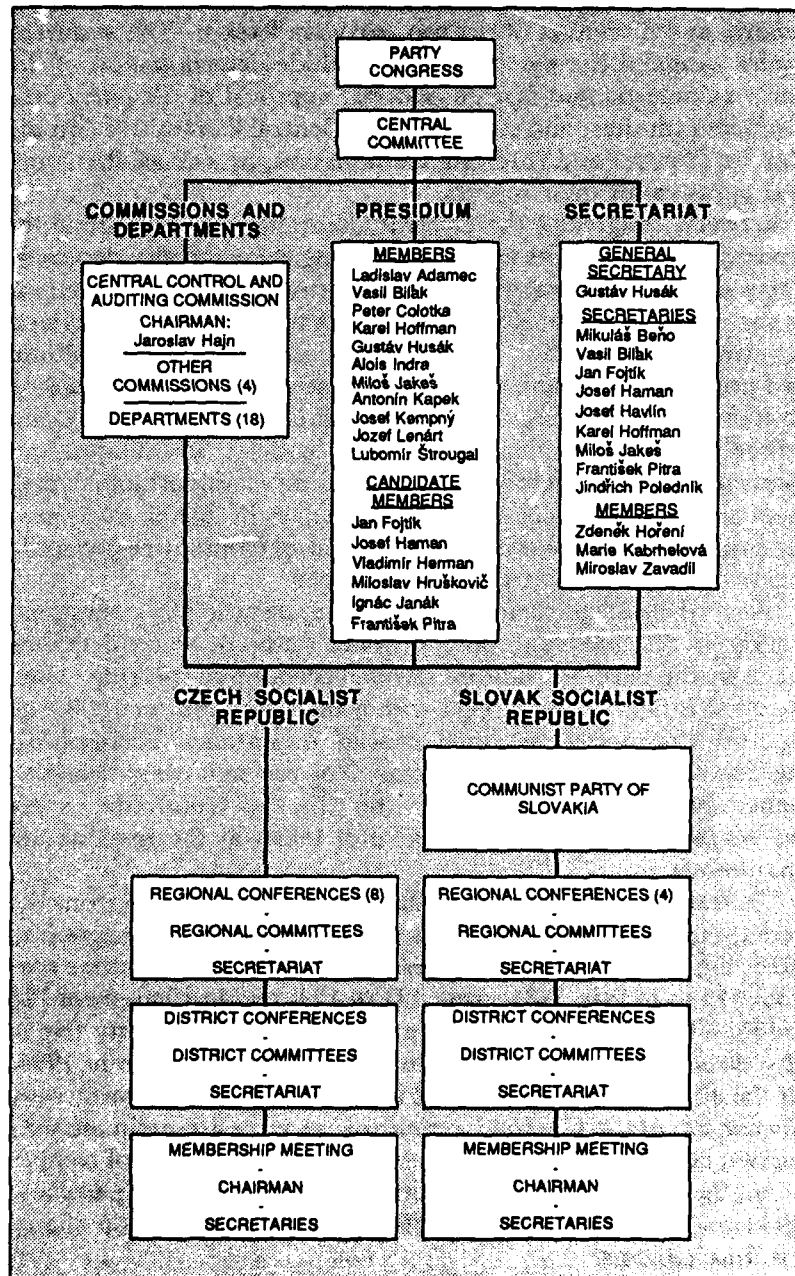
PARTY CONGRESS

CENTRAL COMMITTEE

COMMISSIONS AND DEPARTMENTS

CENTRAL CONTROL AND AUDITING COMMISSION
CHAIRMAN:
Jaroslav Hajn
OTHER COMMISSIONS (4)
DEPARTMENTS (18)

PRESIDIUM

MEMBERS
Ladislav Adamec
Vasil Biľak
Peter Colotka
Karel Hoffman
Gustáv Husák
Alois Indra
Miloš Jakeš
Antonín Kapek
Josef Kempný
Jozef Lenárt
Lubomír Štrougal

CANDIDATE MEMBERS
Jan Fojtík
Josef Haman
Vladimír Herman
Miloslav Hruškovič
Ignác Janák
František Pitra

SECRETARIAT

GENERAL SECRETARY
Gustáv Husák

SECRETARIES
Mikuláš Beňo
Vasil Biľak
Jan Fojtík
Josef Haman
Josef Havlín
Karel Hoffman
Miloš Jakeš
František Pitra
Jindřich Poledník

MEMBERS
Zdeněk Hoření
Marie Kabrhelová
Miroslav Zavadil

CZECH SOCIALIST REPUBLIC

SLOVAK SOCIALIST REPUBLIC

COMMUNIST PARTY OF SLOVAKIA

REGIONAL CONFERENCES (8)
-
REGIONAL COMMITTEES
-
SECRETARIAT

DISTRICT CONFERENCES
-
DISTRICT COMMITTEES
-
SECRETARIAT

MEMBERSHIP MEETING
-
CHAIRMAN
-
SECRETARIES

REGIONAL CONFERENCES (4)
-
REGIONAL COMMITTEES
-
SECRETARIAT

DISTRICT CONFERENCES
-
DISTRICT COMMITTEES
-
SECRETARIAT

MEMBERSHIP MEETING
-
CHAIRMAN
-
SECRETARIES